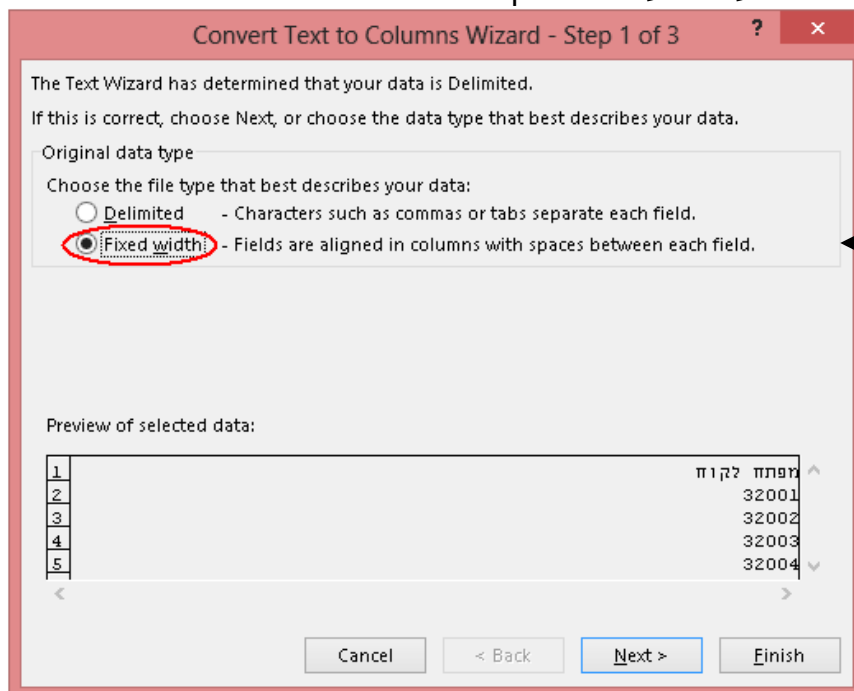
Convert Text to Columns Wizard - Step 1 of 3

?

×

The Text Wizard has determined that your data is Delimited.

If this is correct, choose Next, or choose the data type that best describes your data.

Original data type

Choose the file type that best describes your data:

Delimited - Characters such as commas or tabs separate each field.

Fixed width - Fields are aligned in columns with spaces between each field.

Preview of selected data:

1 מפתח לקוח
2 32001
3 32002
4 32003
5 32004

Cancel

< Back

Next >

Finish